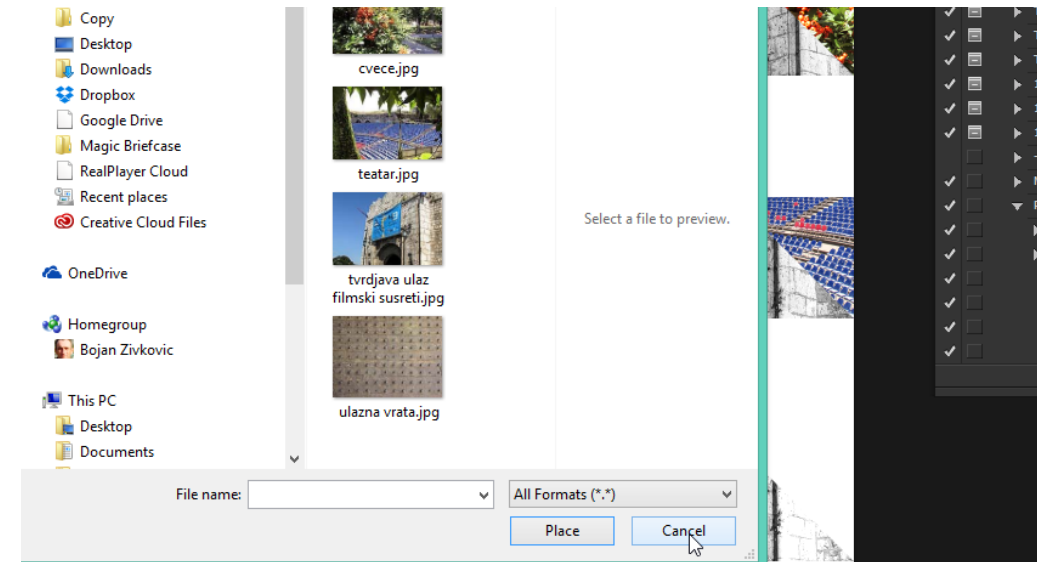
Copy
Desktop
Downloads
Dropbox
Google Drive
Magic Briefcase
RealPlayer Cloud
Recent places
Creative Cloud Files

OneDrive

Homegroup
Bojan Zivkovic

This PC
Desktop
Documents

cvece.jpg

teatar.jpg

tvrdjava ulaz filmski susreti.jpg

ulazna vrata.jpg

Select a file to preview.

File name:
All Formats (*.*)
Place
Cancel